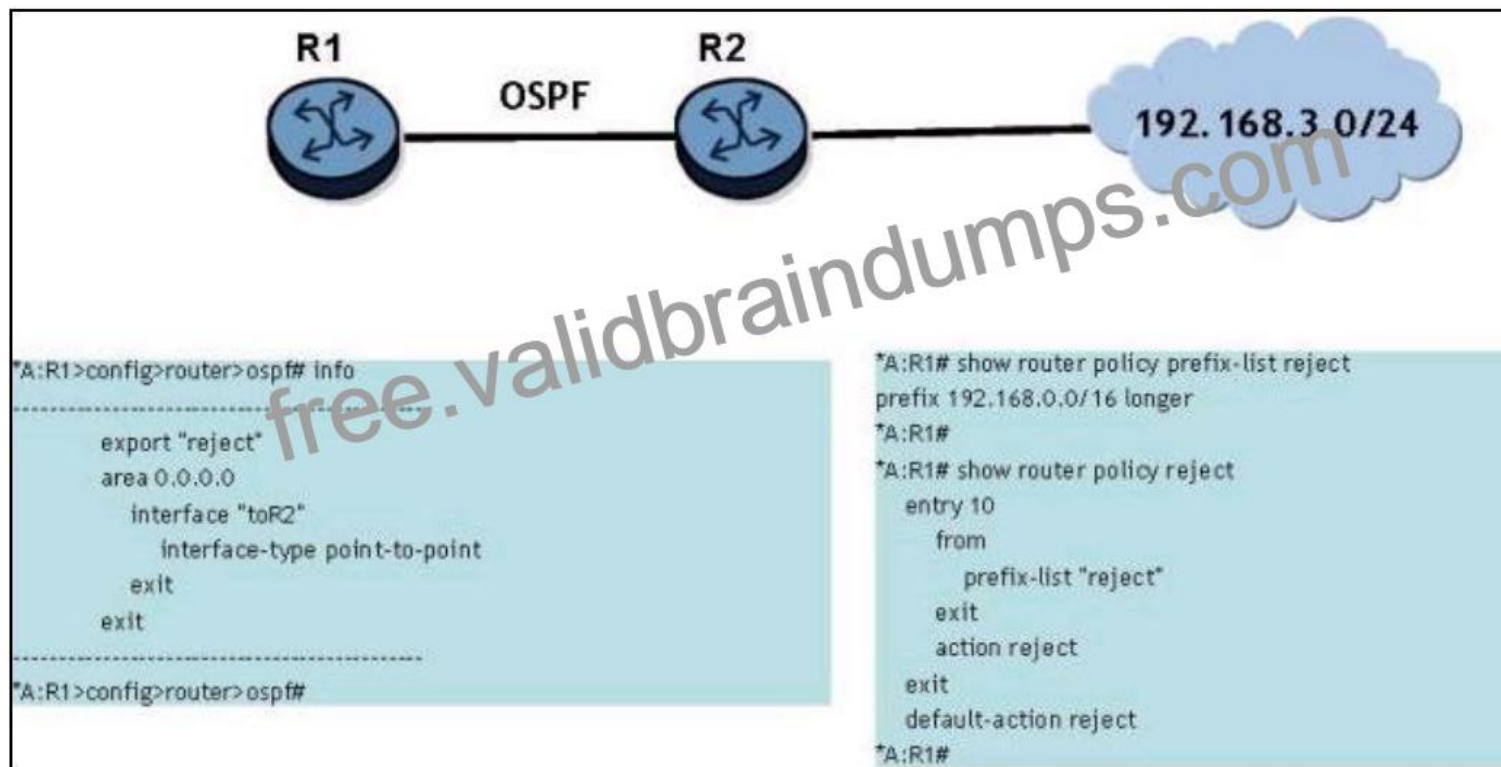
R1

OSPF

R2

192.168.3.0/24

free.validbraindumps.com

*A:R1>config>router>ospf# info
----------------------------------------------
export "reject"
area 0.0.0.0
interface "toR2"
interface-type point-to-point
exit
exit
----------------------------------------------
*A:R1>config>router>ospf#

*A:R1# show router policy prefix-list reject
prefix 192.168.0.0/16 longer
*A:R1#
*A:R1# show router policy reject
entry 10
from
prefix-list "reject"
exit
action reject
exit
default-action reject
*A:R1#